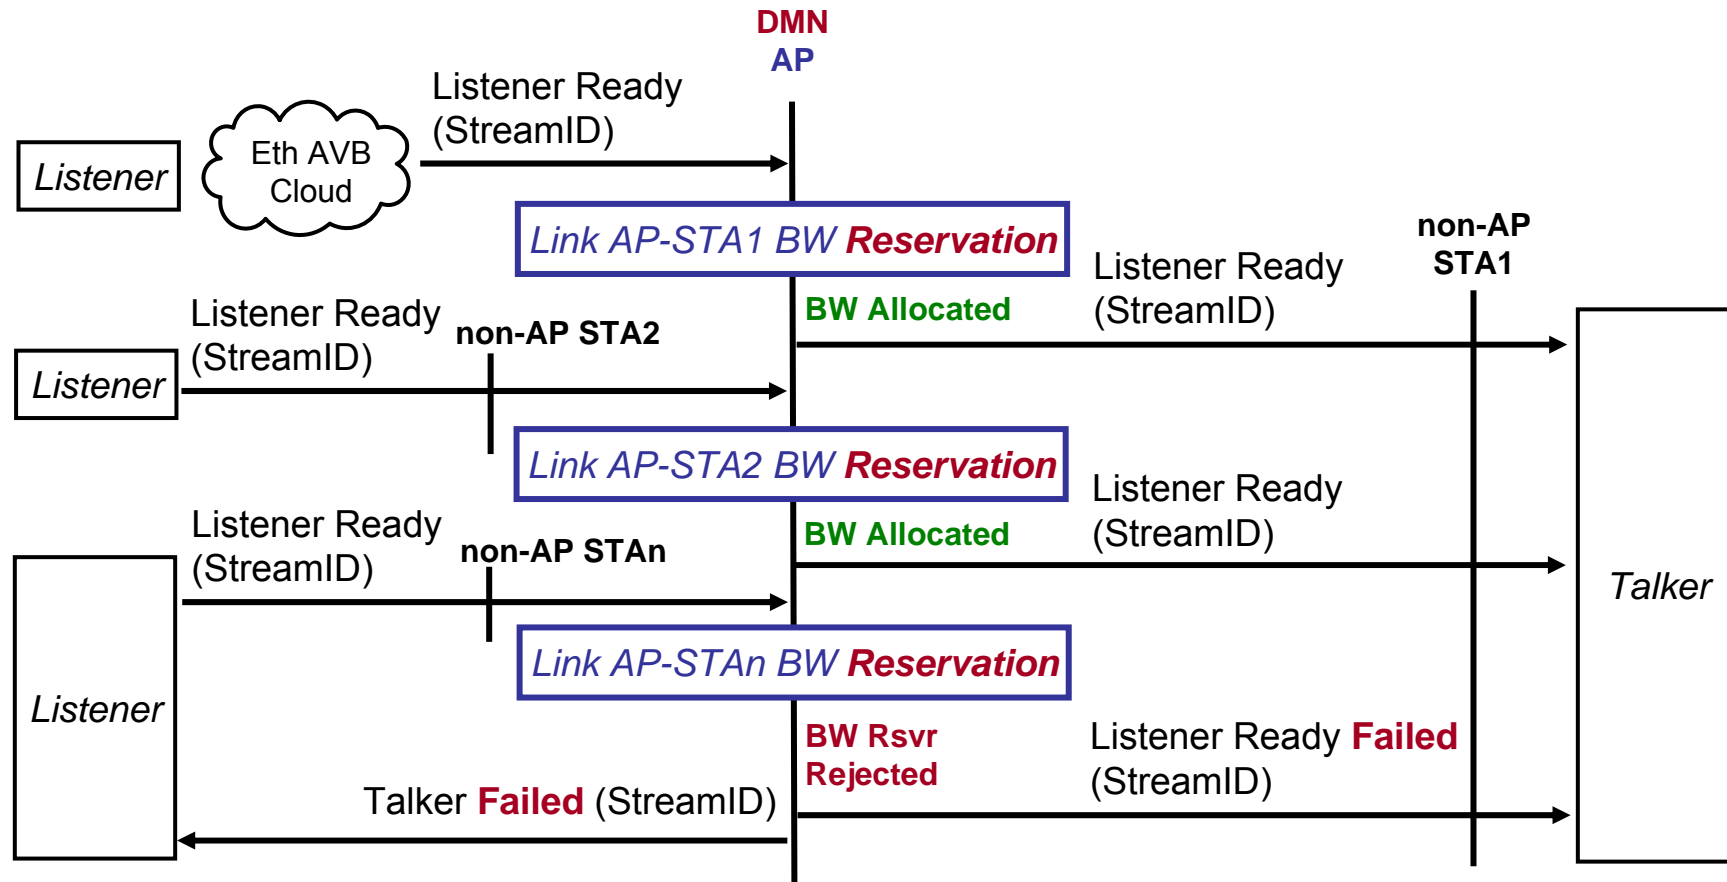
DMN
AP

Listener Ready
(StreamID)

Listener

Eth AVB
Cloud

Link AP-STA1 BW Reservation

non-AP
STA1

Listener Ready
(StreamID)

BW Allocated

Listener Ready
(StreamID)

non-AP STA2

Listener

Link AP-STA2 BW Reservation

Listener Ready
(StreamID)

BW Allocated

Listener Ready
(StreamID)

non-AP STAn

Talker

Link AP-STAn BW Reservation

Listener

BW Rsvr
Rejected

Listener Ready Failed
(StreamID)

Talker Failed (StreamID)